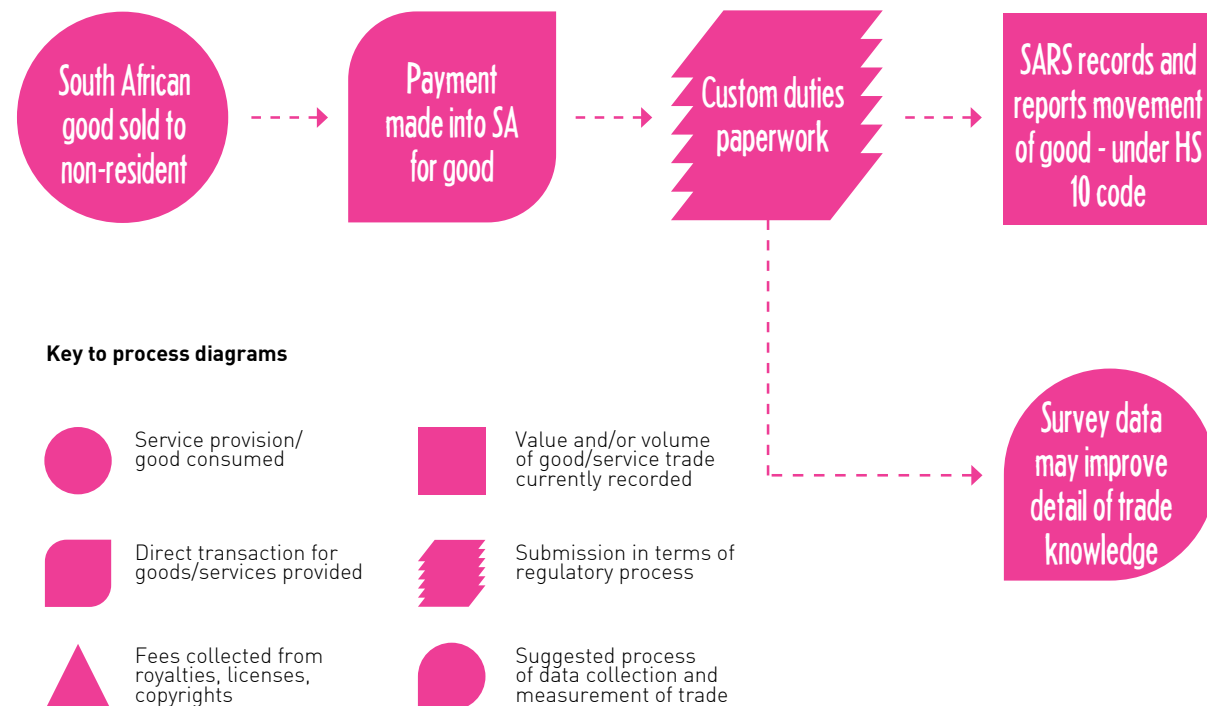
South African good sold to non-resident

Payment made into SA for good

Custom duties paperwork

SARS records and reports movement of good - under HS 10 code

Survey data may improve detail of trade knowledge

Key to process diagrams

Service provision/ good consumed

Value and/or volume of good/service trade currently recorded

Direct transaction for goods/services provided

Submission in terms of regulatory process

Fees collected from royalties, licenses, copyrights

Suggested process of data collection and measurement of trade